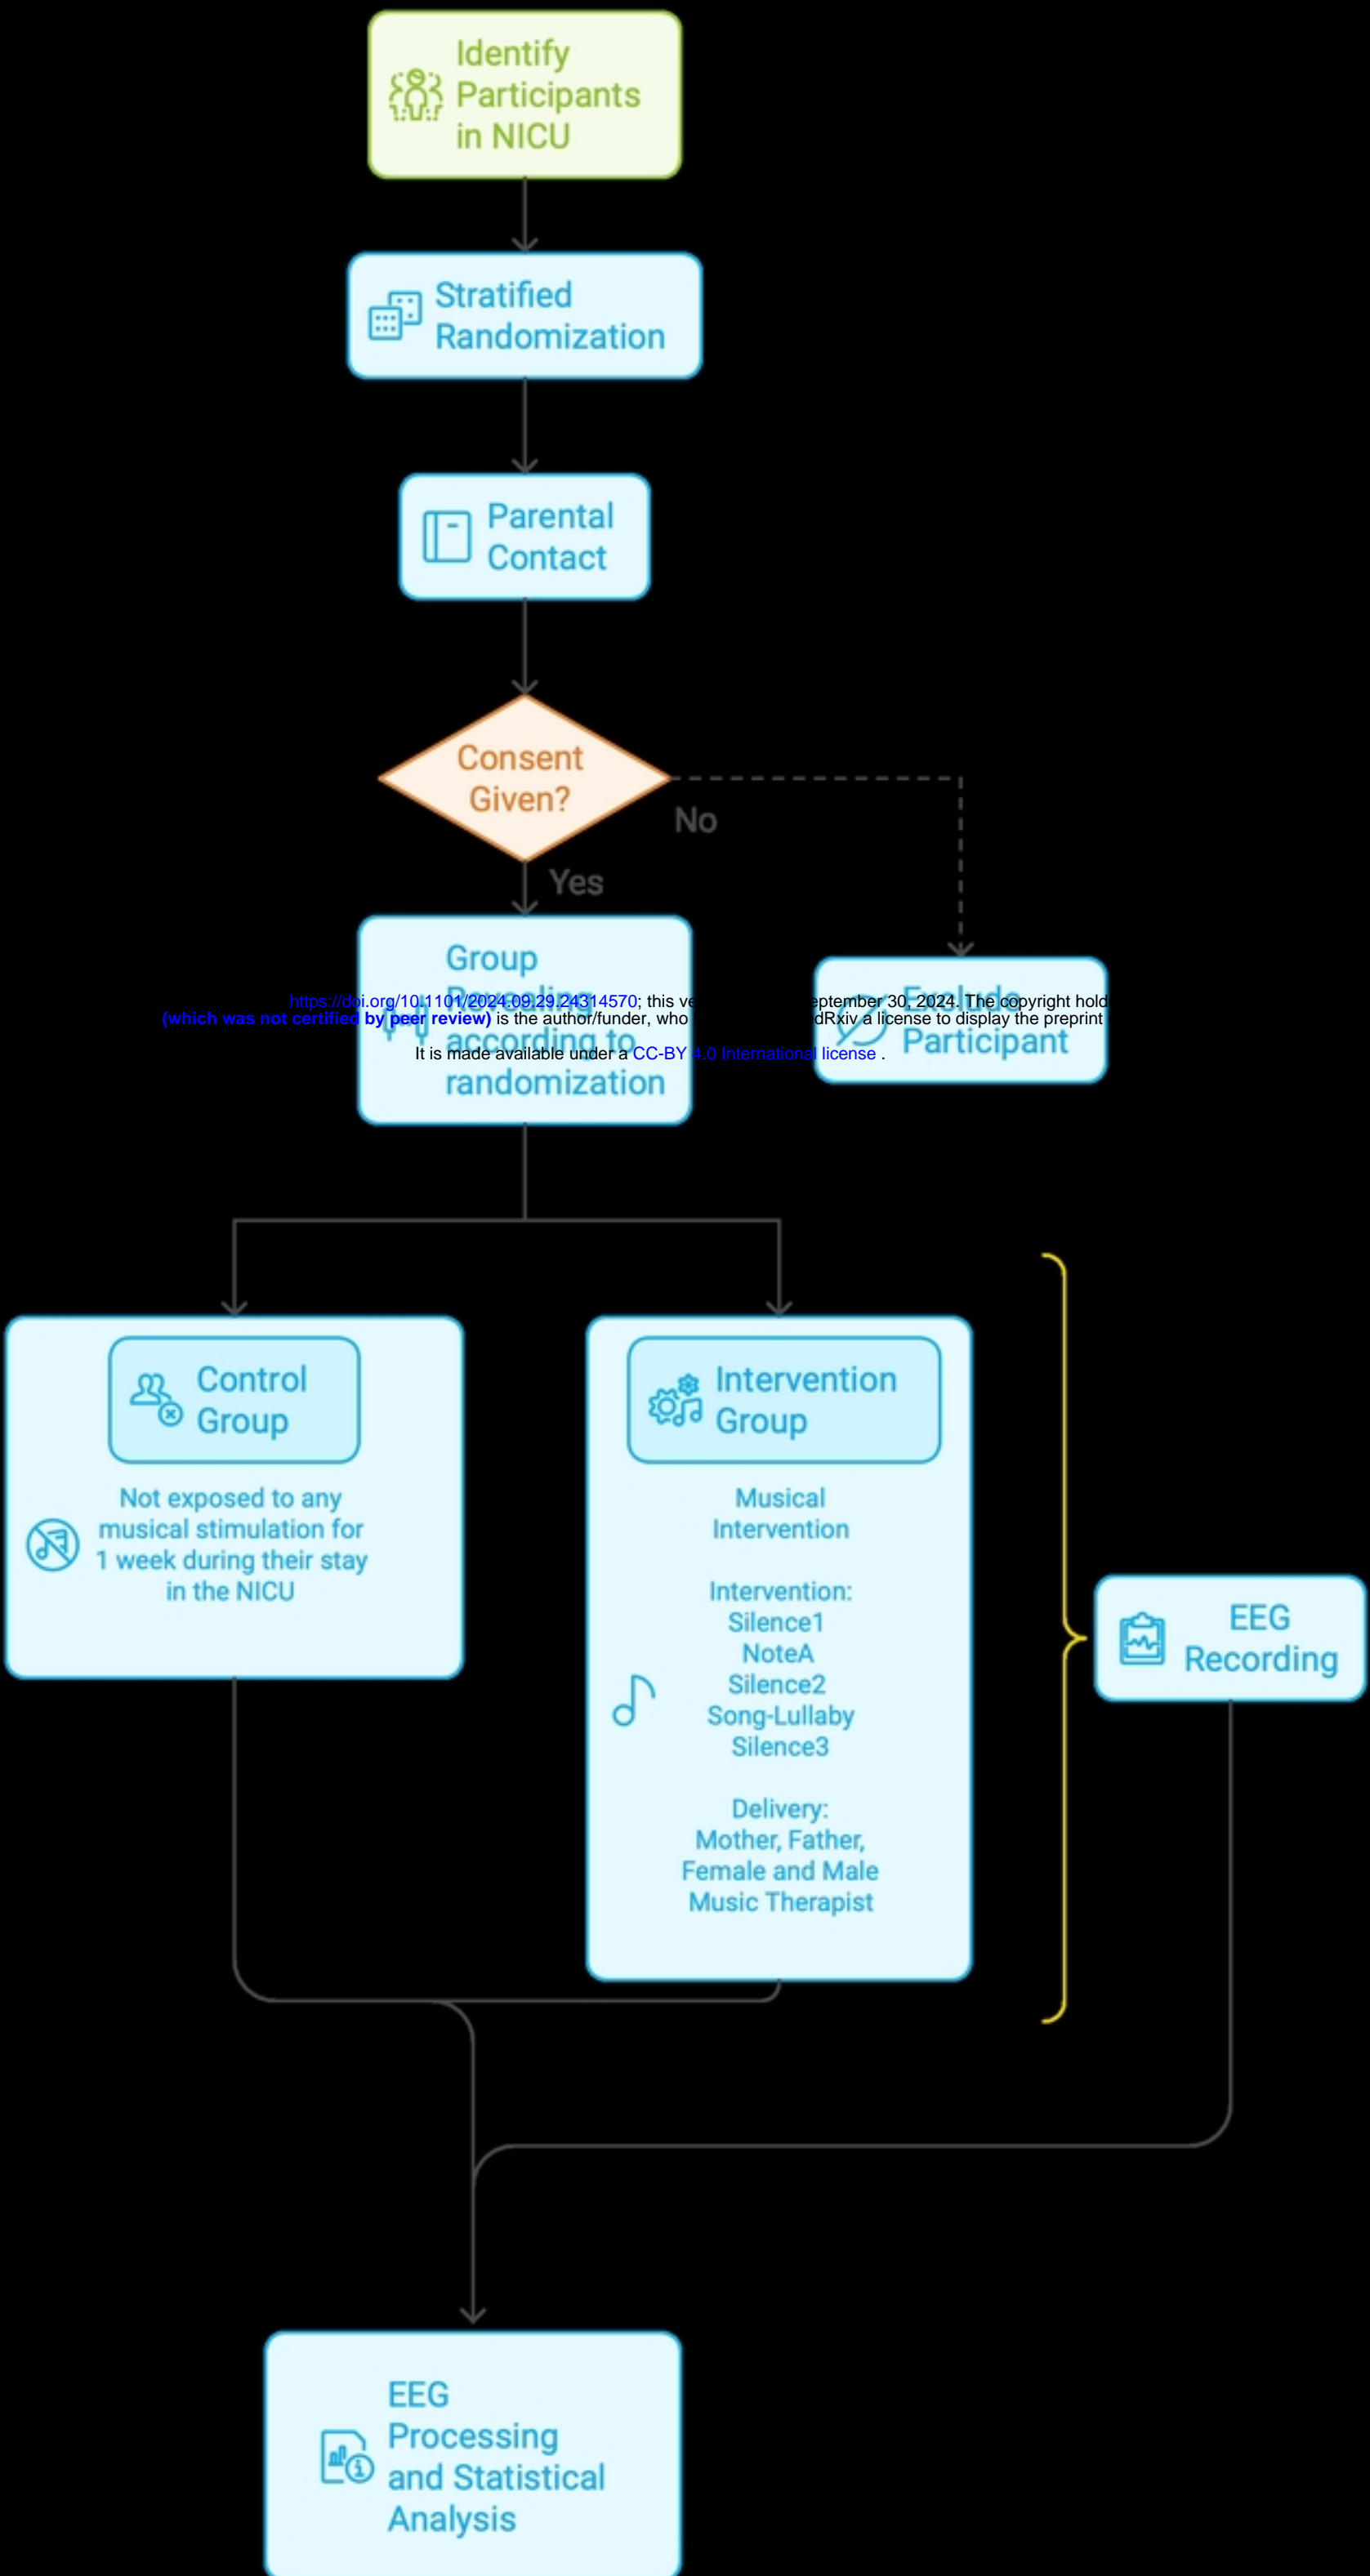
Identify Participants in NICU

Stratified Randomization

Parental Contact

Consent Given?

No

Yes

Group Revealing according to randomization

Exclude Participant

https://doi.org/10.1101/2024.09.29.24314570; this ve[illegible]eptember 30, 2024. The copyright hold
(which was not certified by peer review) is the author/funder, who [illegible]dRxiv a license to display the preprint
It is made available under a CC-BY 4.0 International license .

Control Group

Not exposed to any musical stimulation for 1 week during their stay in the NICU

Intervention Group

Musical Intervention

Intervention:
Silence1
NoteA
Silence2
Song-Lullaby
Silence3

Delivery:
Mother, Father, Female and Male Music Therapist

EEG Recording

EEG Processing and Statistical Analysis